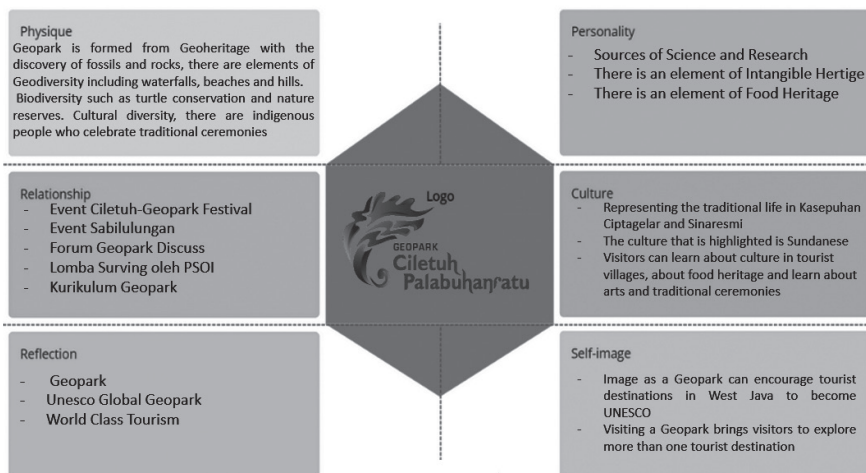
Physique
Geopark is formed from Geoheritage with the discovery of fossils and rocks, there are elements of Geodiversity including waterfalls, beaches and hills. Biodiversity such as turtle conservation and nature reserves. Cultural diversity, there are indigenous people who celebrate traditional ceremonies

Personality
- Sources of Science and Research
- There is an element of Intangible Hertige
- There is an element of Food Heritage

Relationship
- Event Ciletuh-Geopark Festival
- Event Sabilulungan
- Forum Geopark Discuss
- Lomba Surving oleh PSOI
- Kurikulum Geopark

Logo
GEOPARK
Ciletuh
Palabuhanratu

Culture
- Representing the traditional life in Kasepuhan Ciptagelar and Sinaresmi
- The culture that is highlighted is Sundanese
- Visitors can learn about culture in tourist villages, about food heritage and learn about arts and traditional ceremonies

Reflection
- Geopark
- Unesco Global Geopark
- World Class Tourism

Self-image
- Image as a Geopark can encourage tourist destinations in West Java to become UNESCO
- Visiting a Geopark brings visitors to explore more than one tourist destination